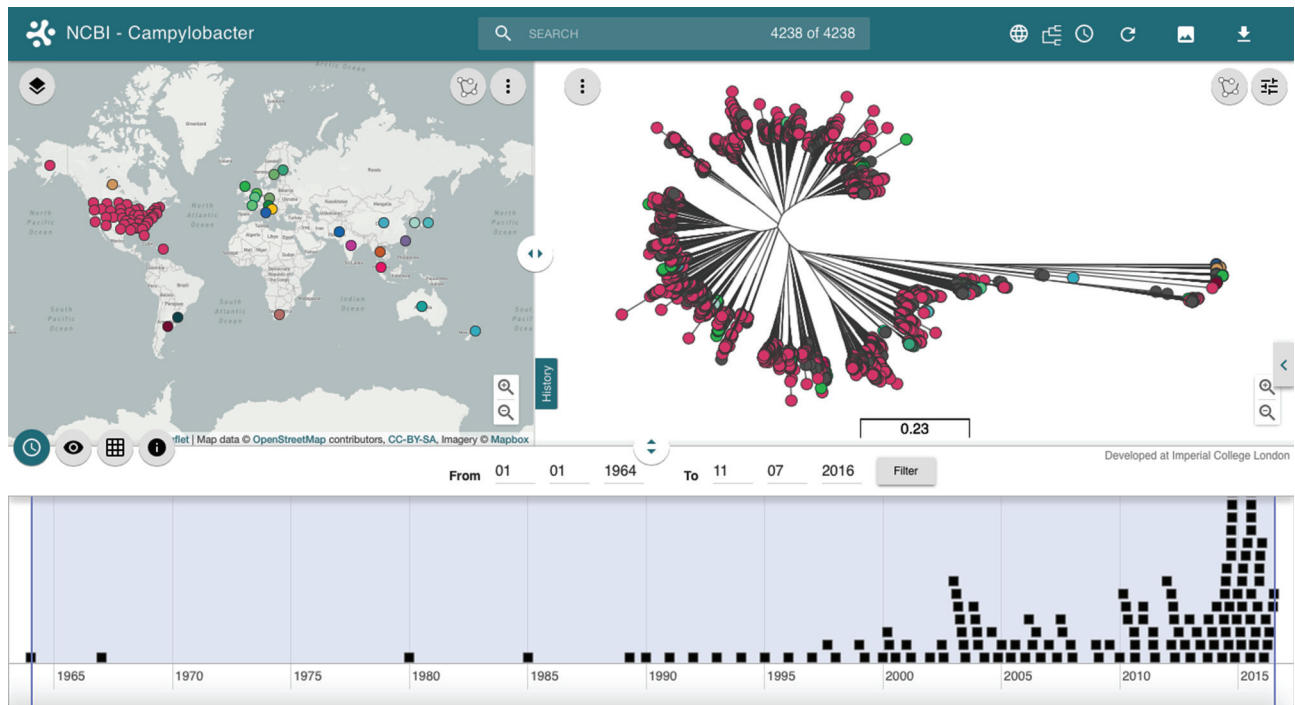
NCBI - Campylobacter

SEARCH

4238 of 4238

Arctic Ocean

North Atlantic Ocean

North Pacific Ocean

North Pacific Ocean

South Atlantic Ocean

Indian Ocean

South Pacific Ocean

South Pacific Ocean

History

flet | Map data © OpenStreetMap contributors, CC-BY-SA, Imagery © Mapbox

0.23

From 01 01 1964 To 11 07 2016 Filter

Developed at Imperial College London

1965 1970 1975 1980 1985 1990 1995 2000 2005 2010 2015